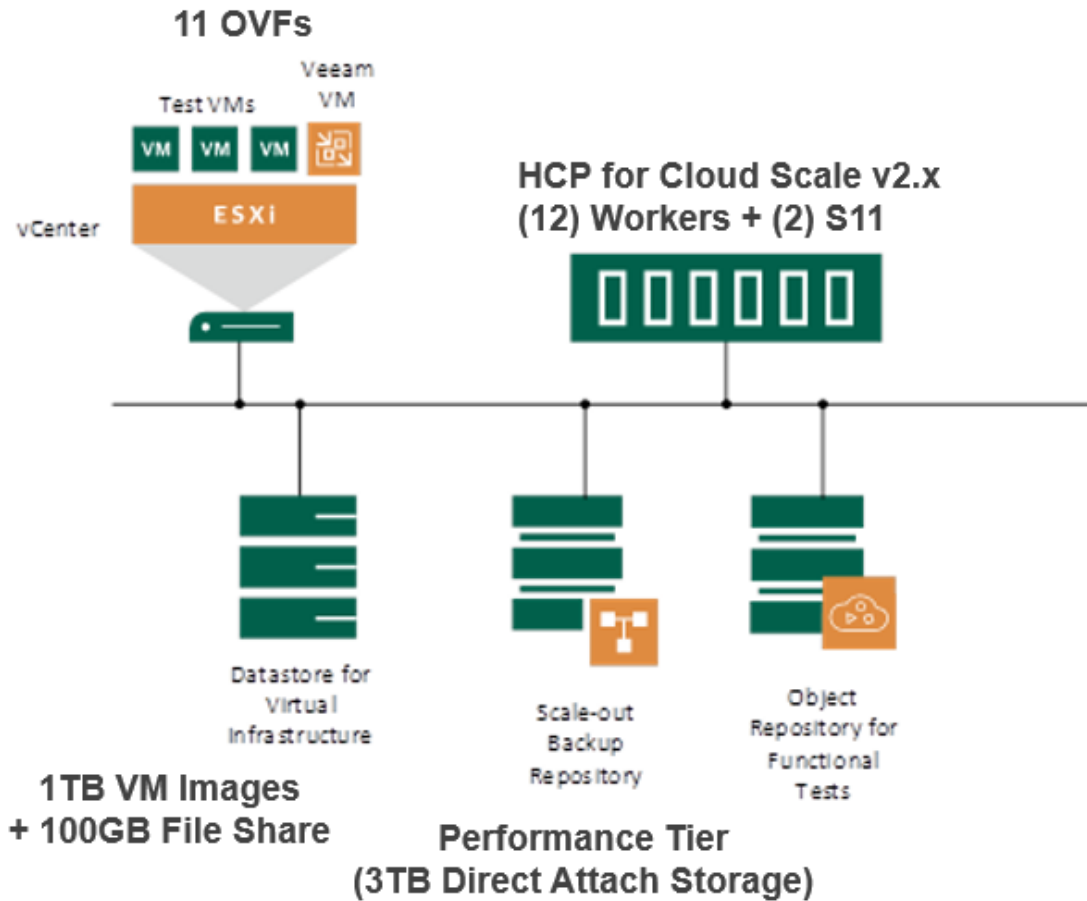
11 OVFs

Veeam VM

Test VMs

VM

VM

VM

ESXi

vCenter

HCP for Cloud Scale v2.x
(12) Workers + (2) S11

Datastore for Virtual Infrastructure

Scale-out Backup Repository

Object Repository for Functional Tests

1TB VM Images
+ 100GB File Share

Performance Tier
(3TB Direct Attach Storage)